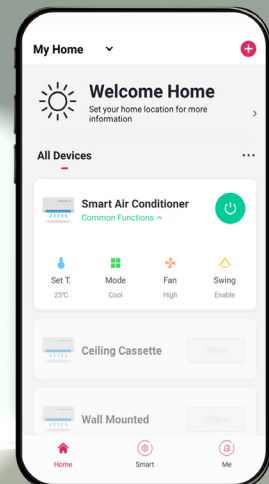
My Home

Welcome Home
Set your home location for more information

All Devices

Smart Air Conditioner
Common Functions

Set T.
25℃

Mode
Cool

Fan
High

Swing
Enable

Ceiling Cassette
Offline

Wall Mounted
Offline

Home
Smart
Me